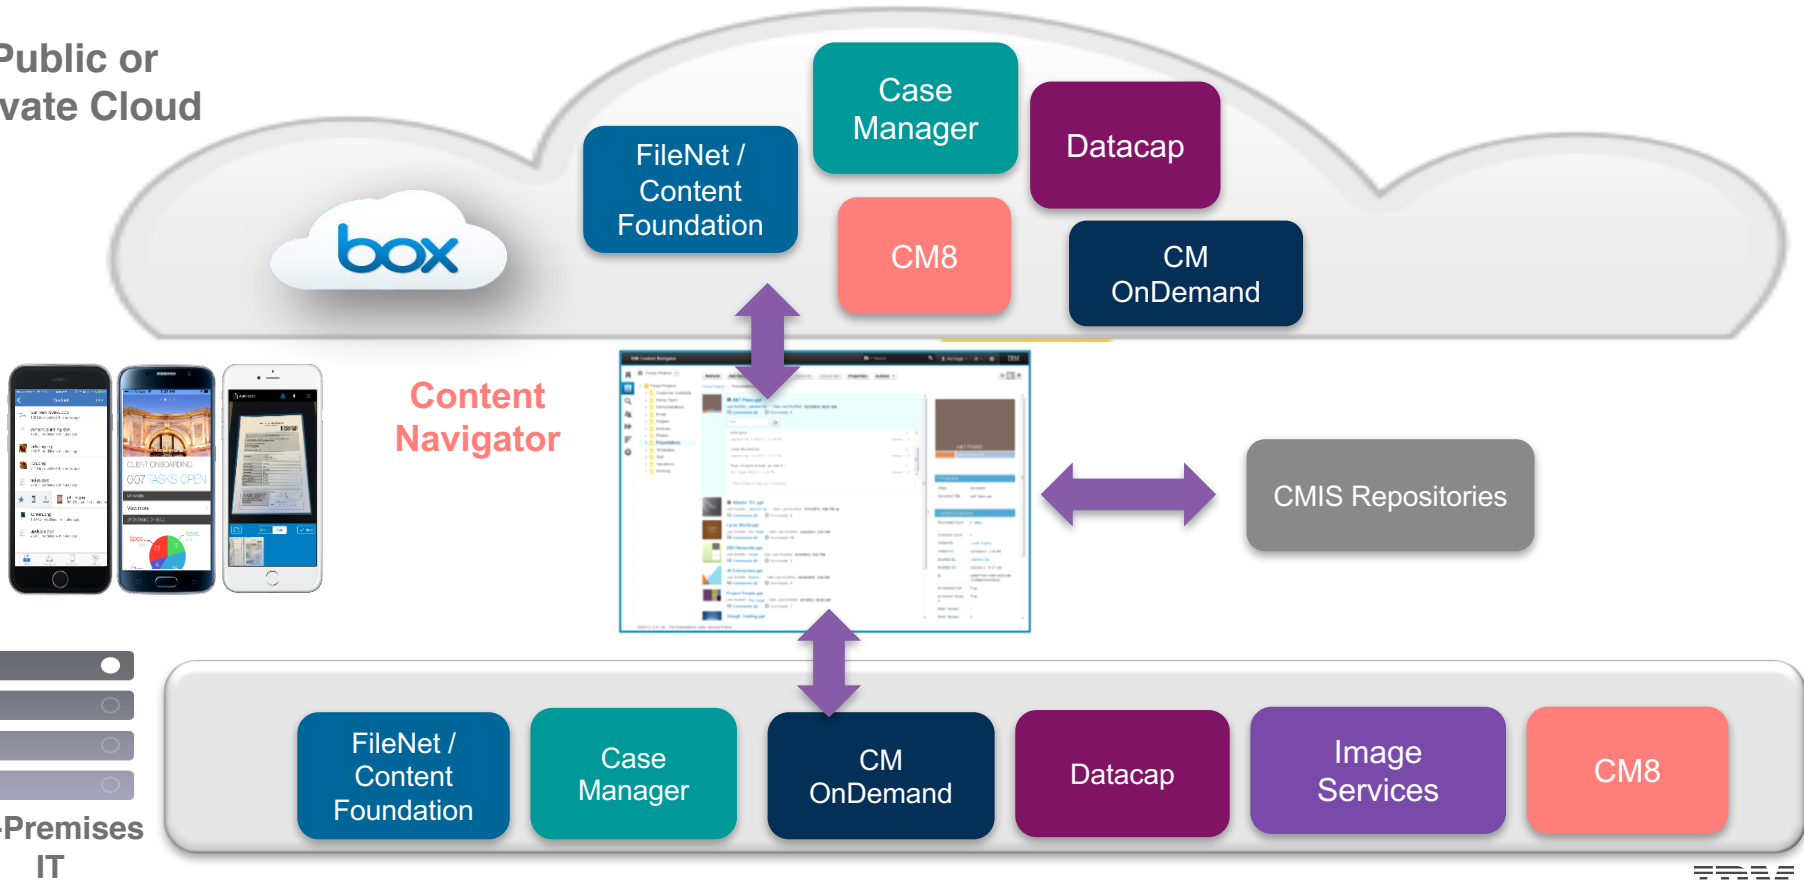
Public or
vate Cloud

Case Manager

FileNet / Content Foundation

Datacap

box

CM8

CM OnDemand

Content Navigator

CMIS Repositories

CLIENT ONBOARDING
007 TASKS OPEN

FileNet / Content Foundation

Case Manager

CM OnDemand

Datacap

Image Services

CM8

-Premises
IT

IBM